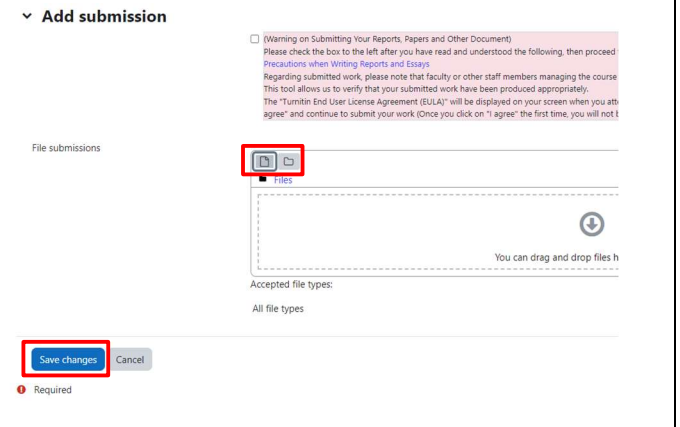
Add submission

(Warning on Submitting Your Reports, Papers and Other Document)
Please check the box to the left after you have read and understood the following, then proceed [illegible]
Precautions when Writing Reports and Essays
Regarding submitted work, please note that faculty or other staff members managing the course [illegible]
This tool allows us to verify that your submitted work have been produced appropriately.
The "Turnitin End User License Agreement (EULA)" will be displayed on your screen when you att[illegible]
agree" and continue to submit your work (Once you click on "I agree" the first time, you will not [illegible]

File submissions

Files

You can drag and drop files h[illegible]

Accepted file types:

All file types

Save changes Cancel

Required